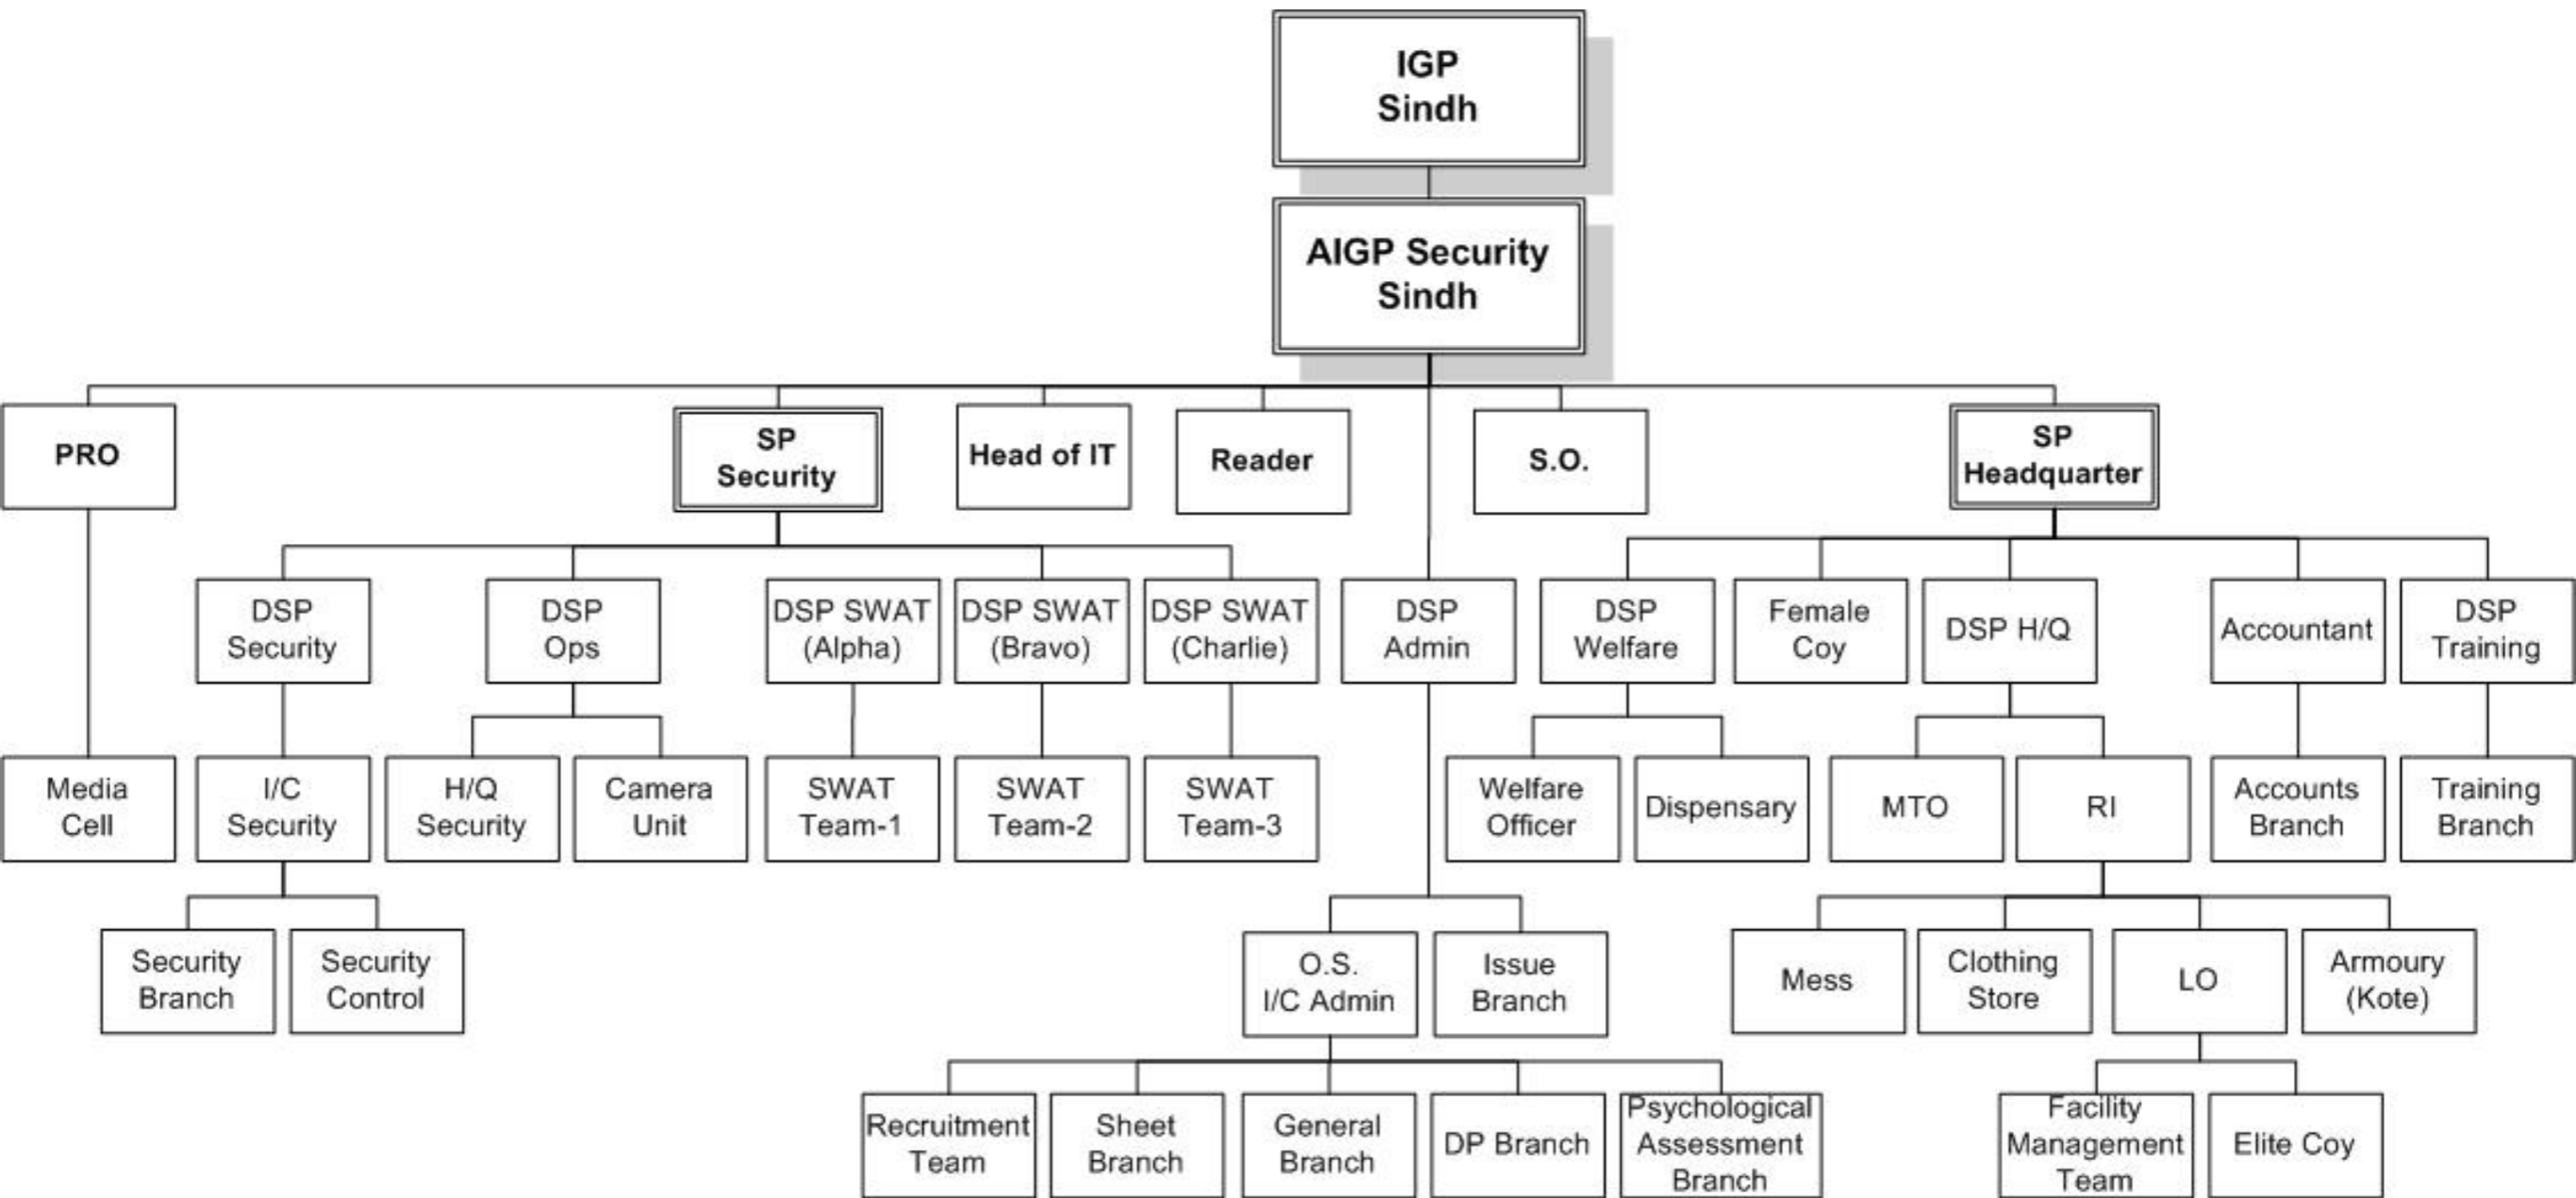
IGP Sindh

AIGP Security Sindh

PRO

SP Security

Head of IT

Reader

S.O.

SP Headquarter

Media Cell

DSP Security

I/C Security

Security Branch

Security Control

DSP Ops

H/Q Security

Camera Unit

DSP SWAT (Alpha)

SWAT Team-1

DSP SWAT (Bravo)

SWAT Team-2

DSP SWAT (Charlie)

SWAT Team-3

DSP Admin

O.S. I/C Admin

Issue Branch

Recruitment Team

Sheet Branch

General Branch

DP Branch

Psychological Assessment Branch

DSP Welfare

Welfare Officer

Dispensary

Female Coy

DSP H/Q

MTO

RI

Mess

Clothing Store

LO

Armoury (Kote)

Facility Management Team

Elite Coy

Accountant

Accounts Branch

DSP Training

Training Branch